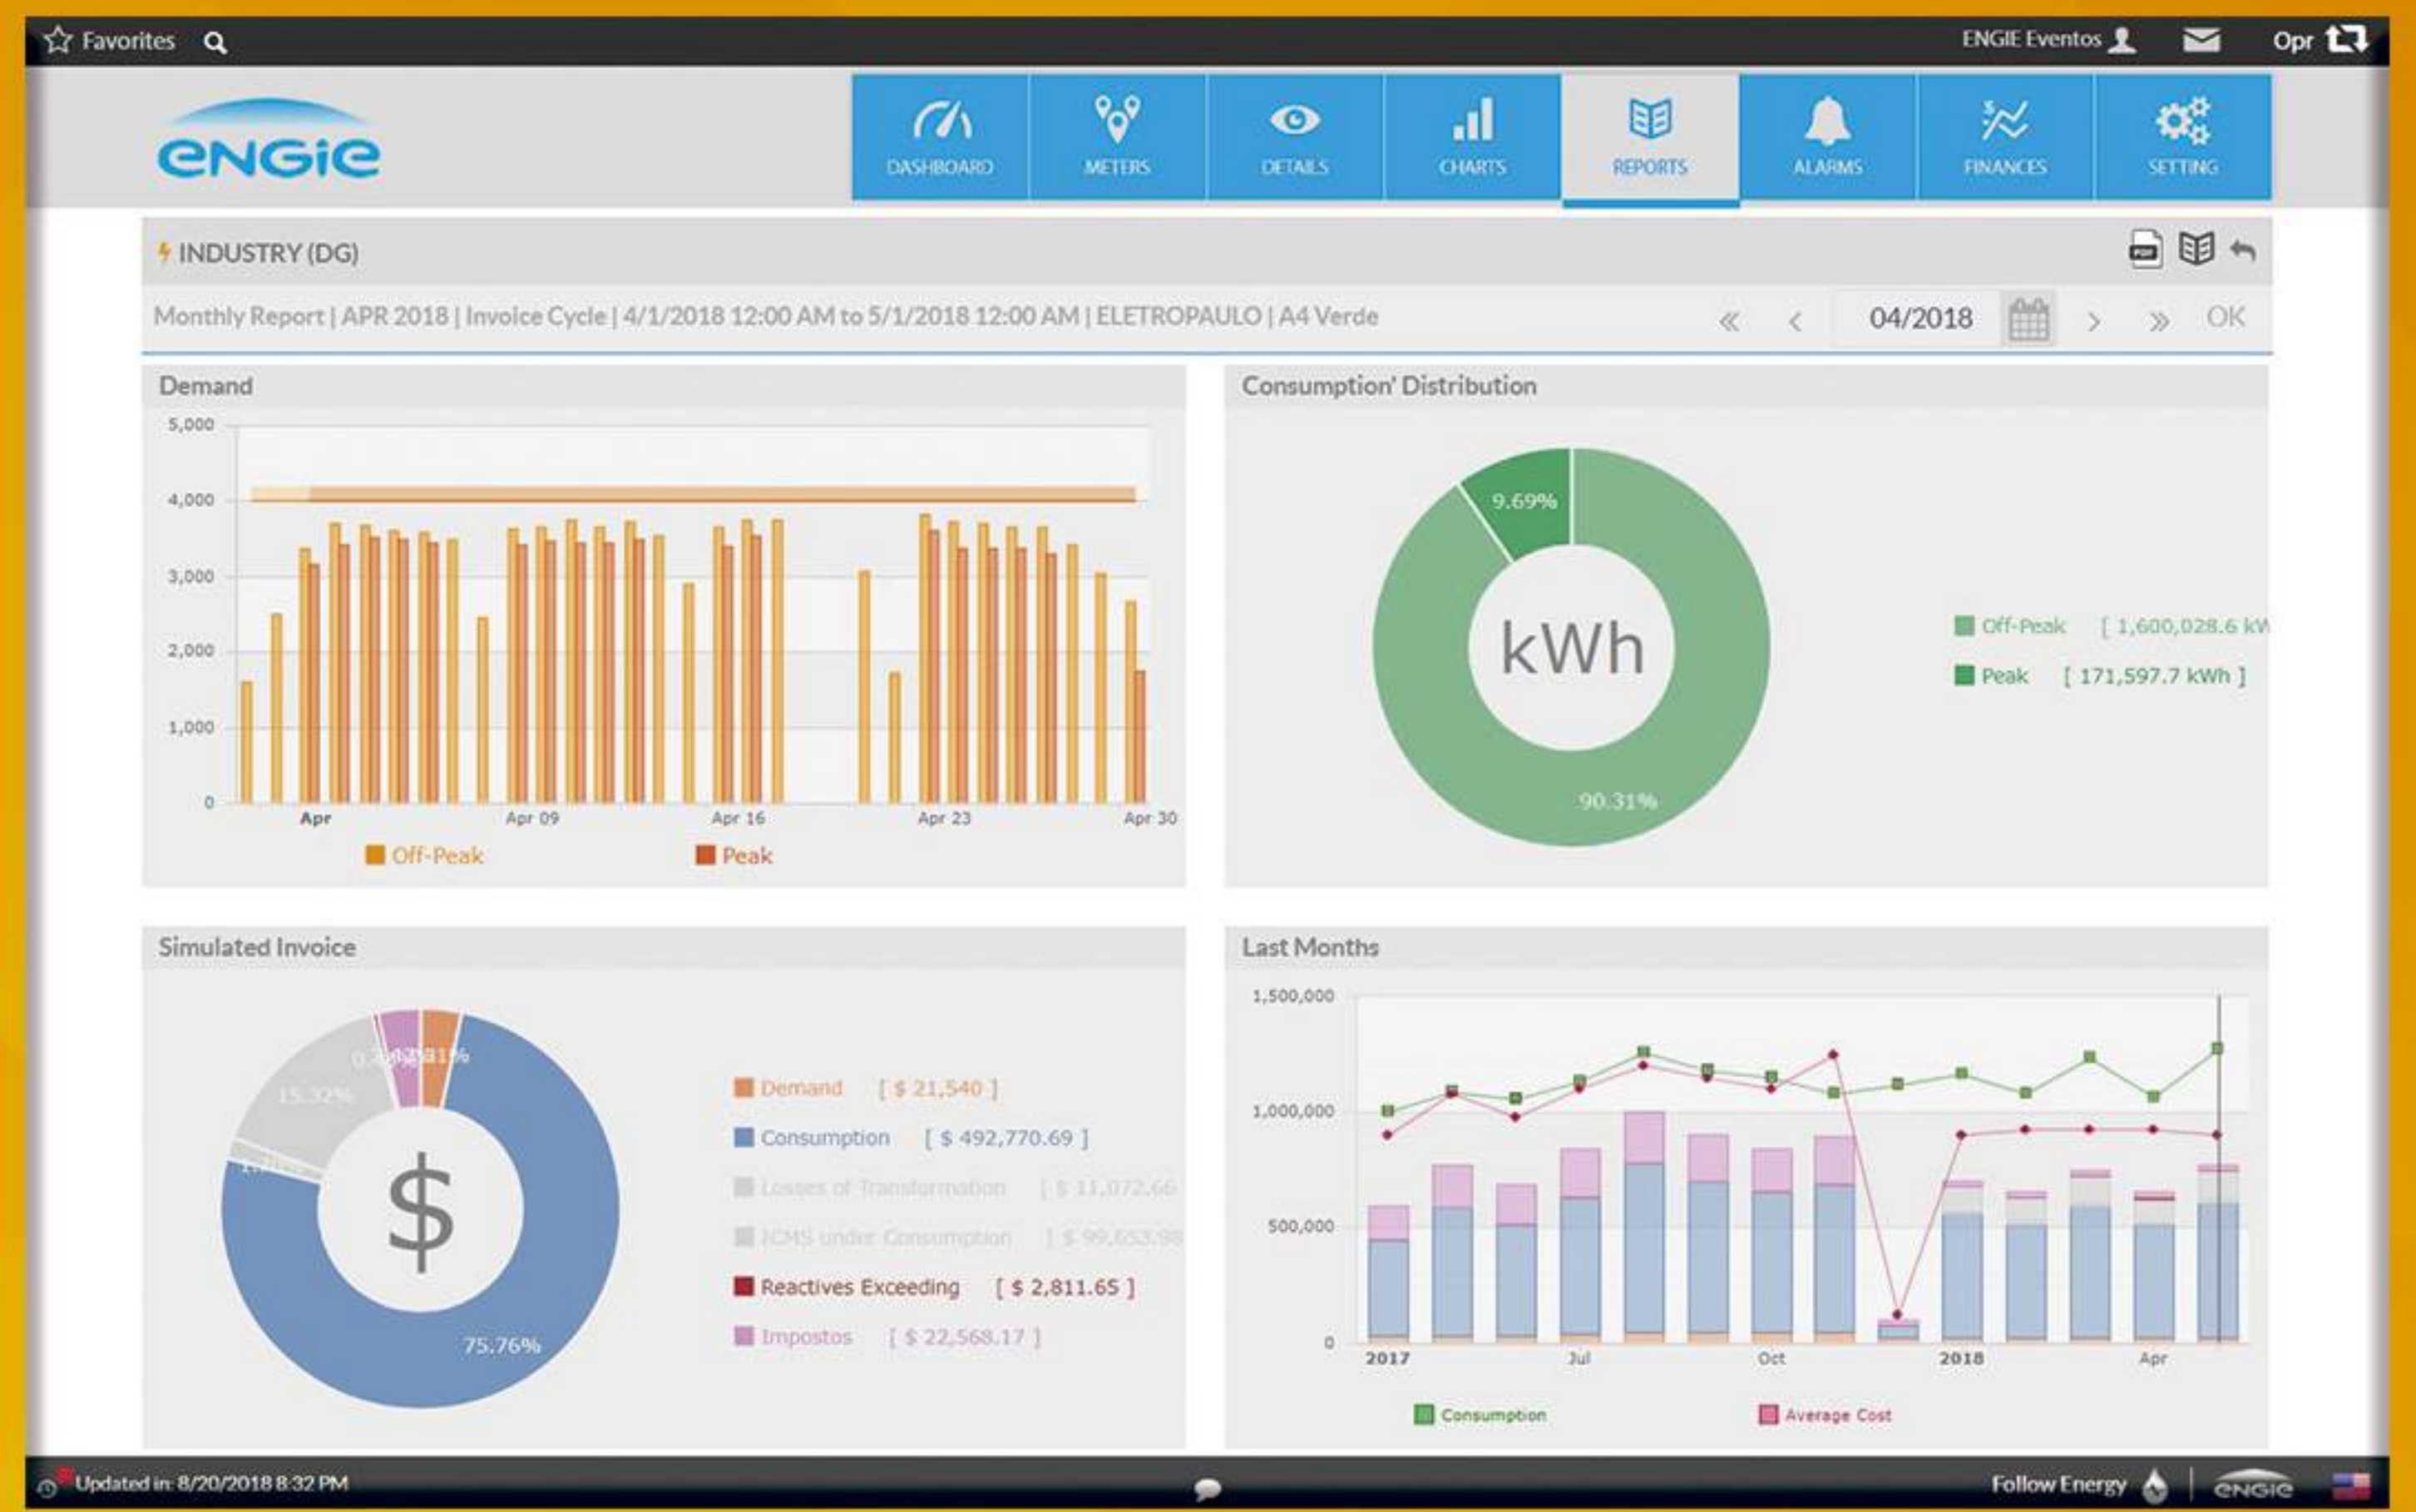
Favorites

ENGIE Eventos

Opr

engie

DASHBOARD METERS DETAILS CHARTS REPORTS ALARMS FINANCES SETTING

INDUSTRY (DG)

Monthly Report | APR 2018 | Invoice Cycle | 4/1/2018 12:00 AM to 5/1/2018 12:00 AM | ELETROPAULO | A4 Verde

« ‹ 04/2018 › » OK

Demand

5,000
4,000
3,000
2,000
1,000
0

Apr Apr 09 Apr 16 Apr 23 Apr 30

Off-Peak Peak

Consumption' Distribution

9.69%

kWh

90.31%

Off-Peak [ 1,600,028.6 kW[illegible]

Peak [ 171,597.7 kWh ]

Simulated Invoice

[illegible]

15.32%

$

75.76%

Demand [ $ 21,540 ]

Consumption [ $ 492,770.69 ]

Losses of Transformation [ $ 11,072.66 ]

ICMS under Consumption [ $ 99,653.9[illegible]

Reactives Exceeding [ $ 2,811.65 ]

Impostos [ $ 22,568.17 ]

Last Months

1,500,000
1,000,000
500,000
0

2017 Jul Oct 2018 Apr

Consumption Average Cost

Updated in: 8/20/2018 8:32 PM

Follow Energy

engie